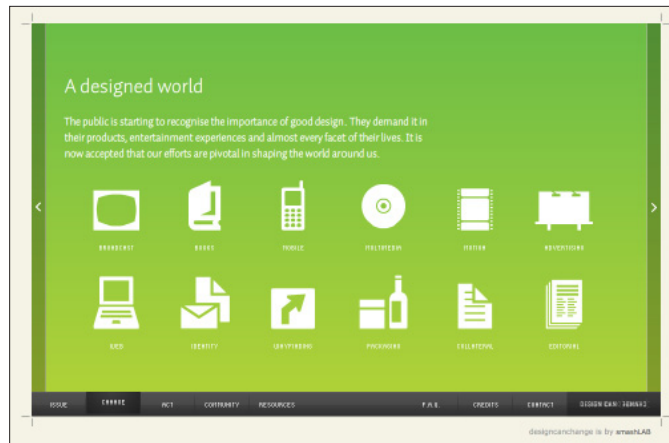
A designed world

The public is starting to recognise the importance of good design. They demand it in their products, entertainment experiences and almost every facet of their lives. It is now accepted that our efforts are pivotal in shaping the world around us.

BROADCAST
BOOKS
MOBILE
MULTIMEDIA
MOTION
ADVERTISING
WEB
IDENTITY
WAYFINDING
PACKAGING
COLLATERAL
EDITORIAL

ISSUE
CHANGE
ACT
COMMUNITY
RESOURCES
F.A.Q.
CREDITS
CONTACT
DESIGN CAN CHANGE

designcanchange is by smashLAB